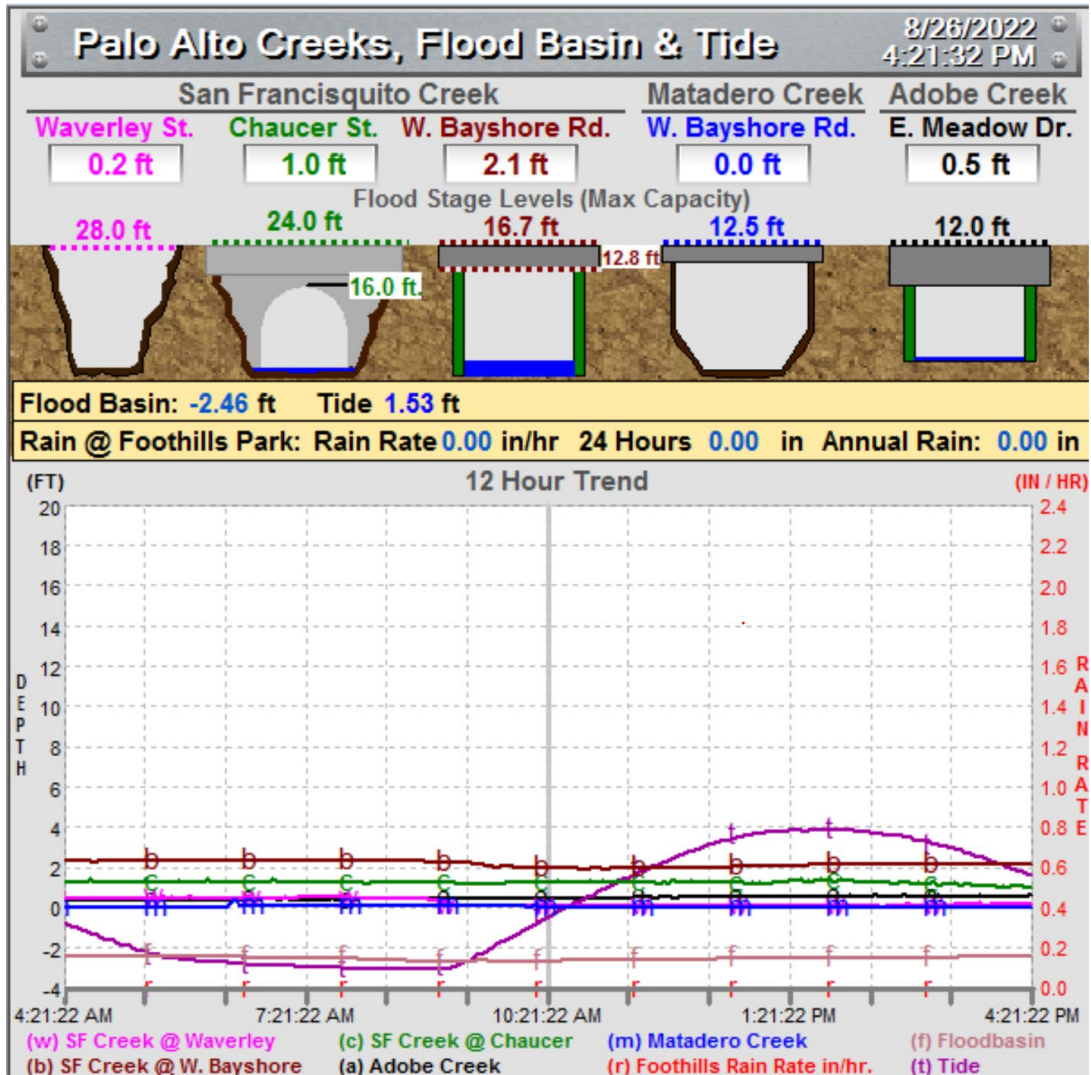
Palo Alto Creeks, Flood Basin & Tide

8/26/2022
4:21:32 PM

San Francisquito Creek

Matadero Creek

Adobe Creek

Waverley St.
0.2 ft

Chaucer St.
1.0 ft

W. Bayshore Rd.
2.1 ft

W. Bayshore Rd.
0.0 ft

E. Meadow Dr.
0.5 ft

Flood Stage Levels (Max Capacity)

28.0 ft

24.0 ft

16.0 ft.

16.7 ft

12.8 ft

12.5 ft

12.0 ft

Flood Basin: -2.46 ft Tide 1.53 ft

Rain @ Foothills Park: Rain Rate 0.00 in/hr 24 Hours 0.00 in Annual Rain: 0.00 in

(FT)

12 Hour Trend

(IN / HR)

DEPTH

RAIN RATE

20 18 16 14 12 10 8 6 4 2 0 -2 -4

2.4 2.2 2.0 1.8 1.6 1.4 1.2 1.0 0.8 0.6 0.4 0.2 0.0

4:21:22 AM 7:21:22 AM 10:21:22 AM 1:21:22 PM 4:21:22 PM

(w) SF Creek @ Waverley (c) SF Creek @ Chaucer (m) Matadero Creek (f) Floodbasin
(b) SF Creek @ W. Bayshore (a) Adobe Creek (r) Foothills Rain Rate in/hr. (t) Tide